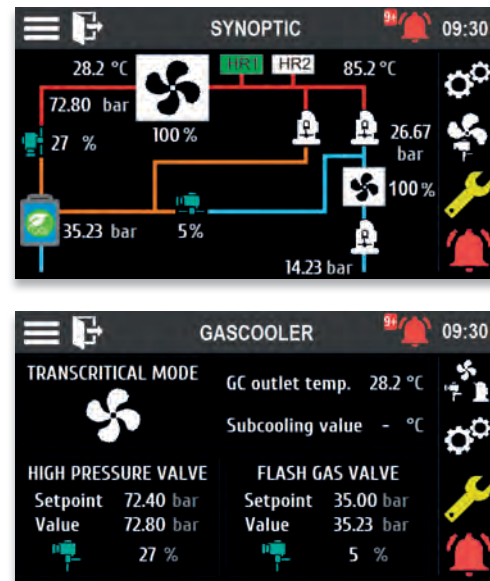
SYNOPTIC 9+ 09:30

28.2 °C
HR1 HR2
85.2 °C
72.80 bar
27 %
100 %
26.67 bar
100 %
35.23 bar
5%
14.23 bar

GASCOOLER 9+ 09:30

TRANSCRITICAL MODE
GC outlet temp. 28.2 °C
Subcooling value - °C

HIGH PRESSURE VALVE
Setpoint 72.40 bar
Value 72.80 bar
27 %

FLASH GAS VALVE
Setpoint 35.00 bar
Value 35.23 bar
5 %